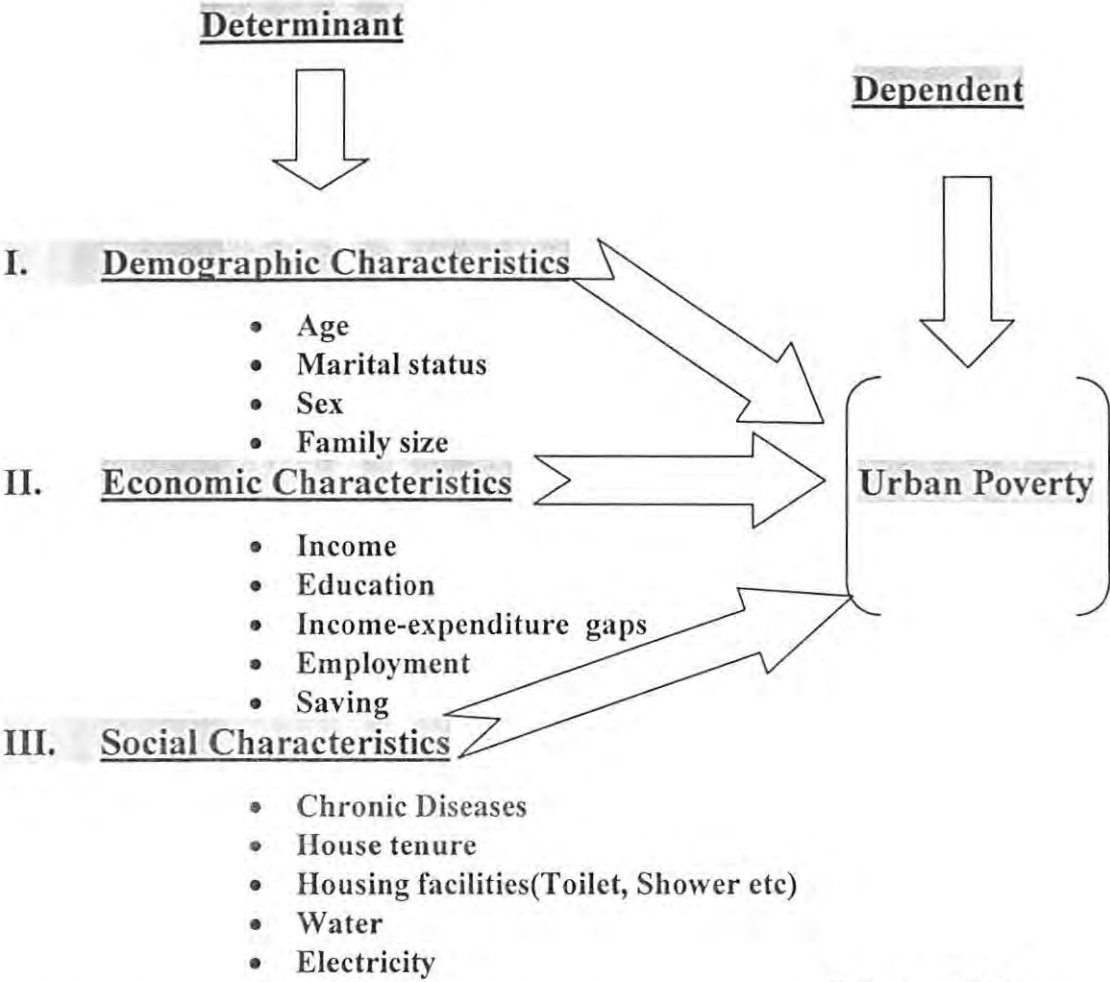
Determinant

Dependent

I. Demographic Characteristics

- Age
- Marital status
- Sex
- Family size

II. Economic Characteristics

- Income
- Education
- Income-expenditure gaps
- Employment
- Saving

III. Social Characteristics

- Chronic Diseases
- House tenure
- Housing facilities(Toilet, Shower etc)
- Water
- Electricity

Urban Poverty